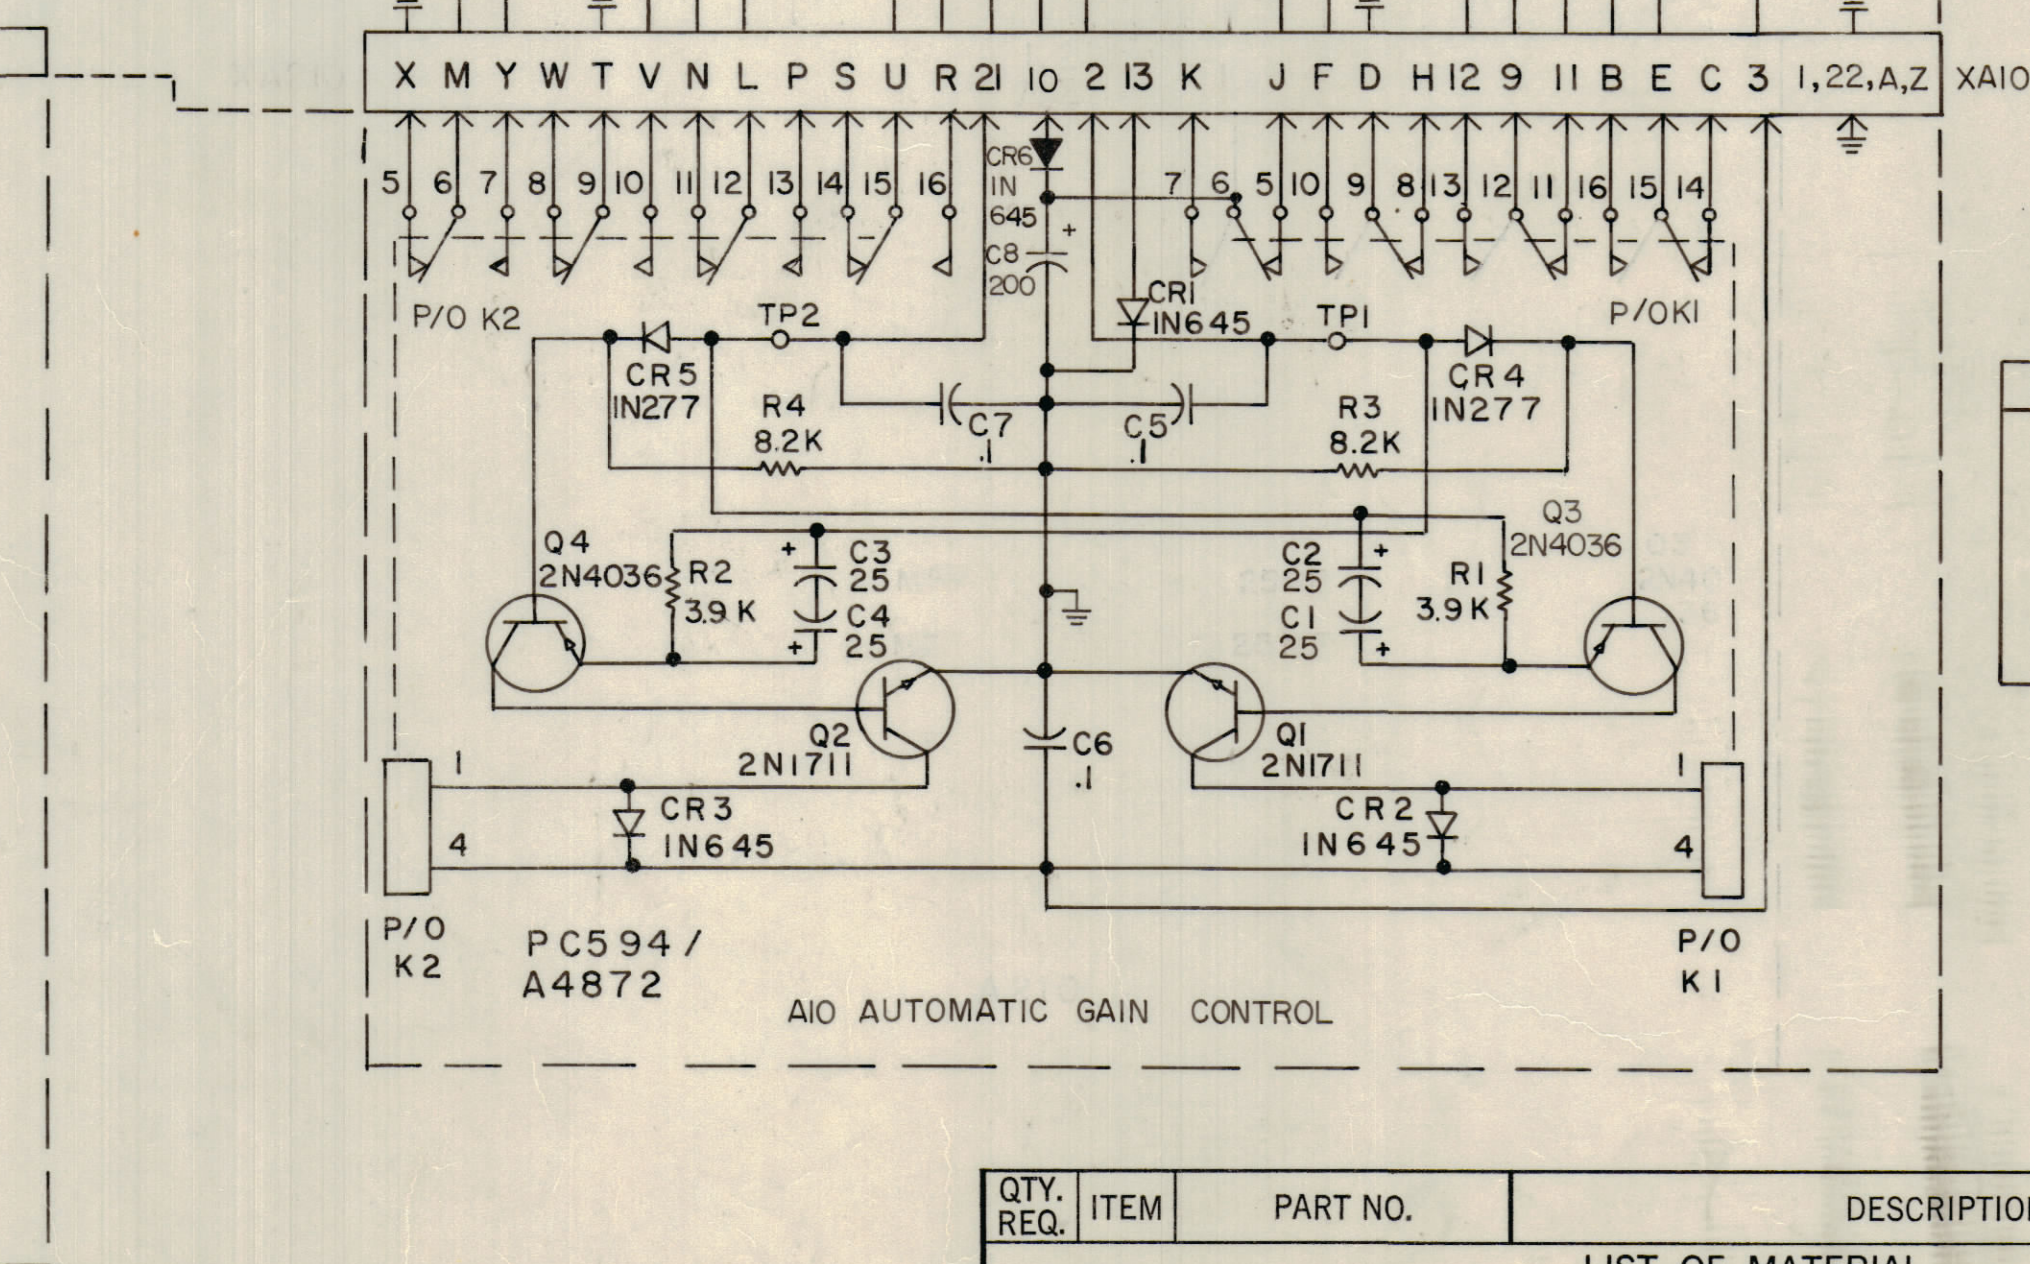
X M Y W T V N L P S U R 21 10 2 13 K J F D H 12 9 11 B E C 3 1,22,A,Z XA10

5 6 7 8 9 10 11 12 13 14 15 16

CR6 IN 645

C8 200

7 6 5 10 9 8 13 12 11 16 15 14

P/O K2

CR1 IN645

P/OK1

TP2

TP1

CR5 IN277

R4 8.2K

C7 .1

C5 .1

R3 8.2K

CR4 IN277

Q3 2N4036

Q4 2N4036

R2 3.9 K

C3 25

C4 25

C2 25

C1 25

R1 3.9 K

Q2 2N1711

C6 .1

Q1 2N1711

1

4

CR3 IN645

CR2 IN645

1

4

P/O K2

PC594/ A4872

A10 AUTOMATIC GAIN CONTROL

P/O K1

| QTY. REQ. | ITEM | PART NO. | DESCRIPTIO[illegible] |
|---|---|---|---|

LIST OF MATERIAL